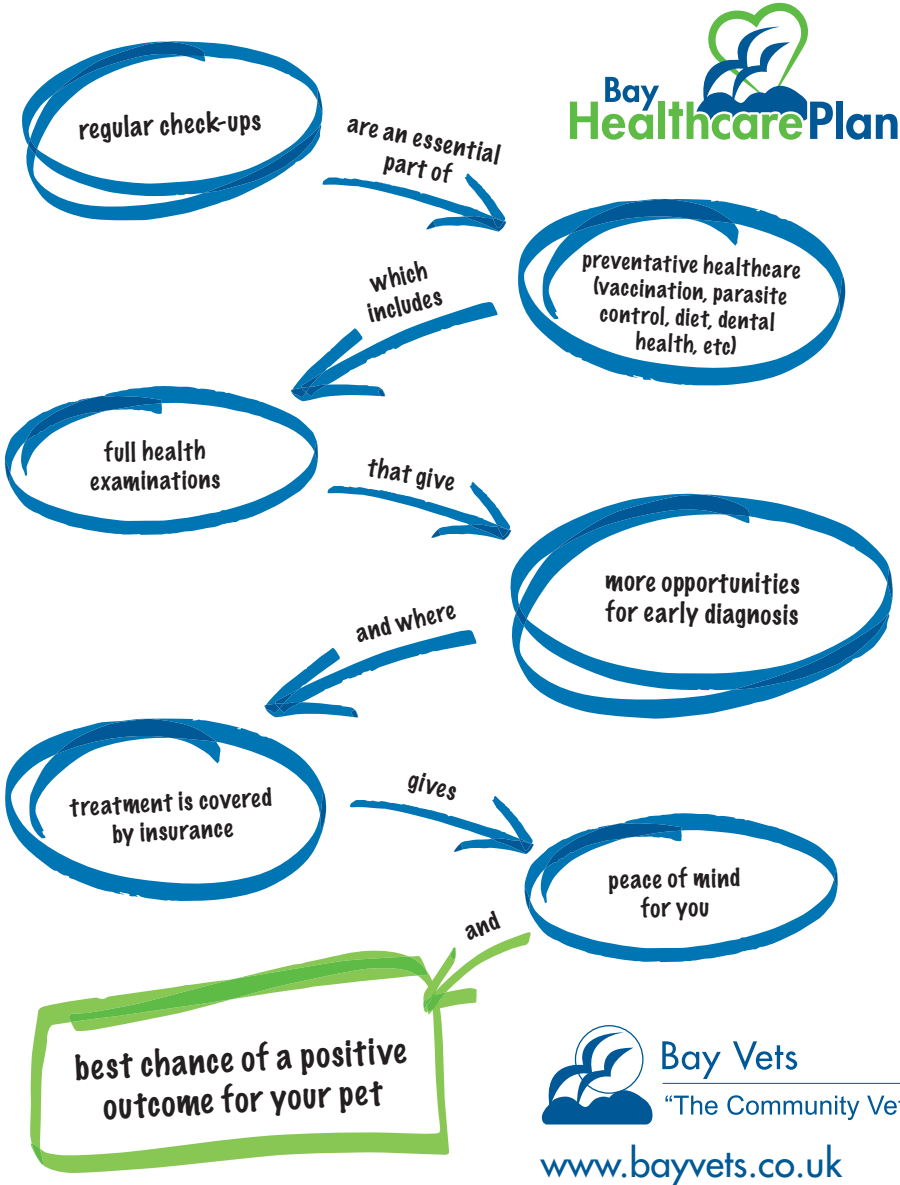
Bay HealthcarePlan

regular check-ups

are an essential part of

preventative healthcare (vaccination, parasite control, diet, dental health, etc)

which includes

full health examinations

that give

more opportunities for early diagnosis

and where

treatment is covered by insurance

gives

peace of mind for you

and

best chance of a positive outcome for your pet

Bay Vets
"The Community Ve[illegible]

www.bayvets.co.uk